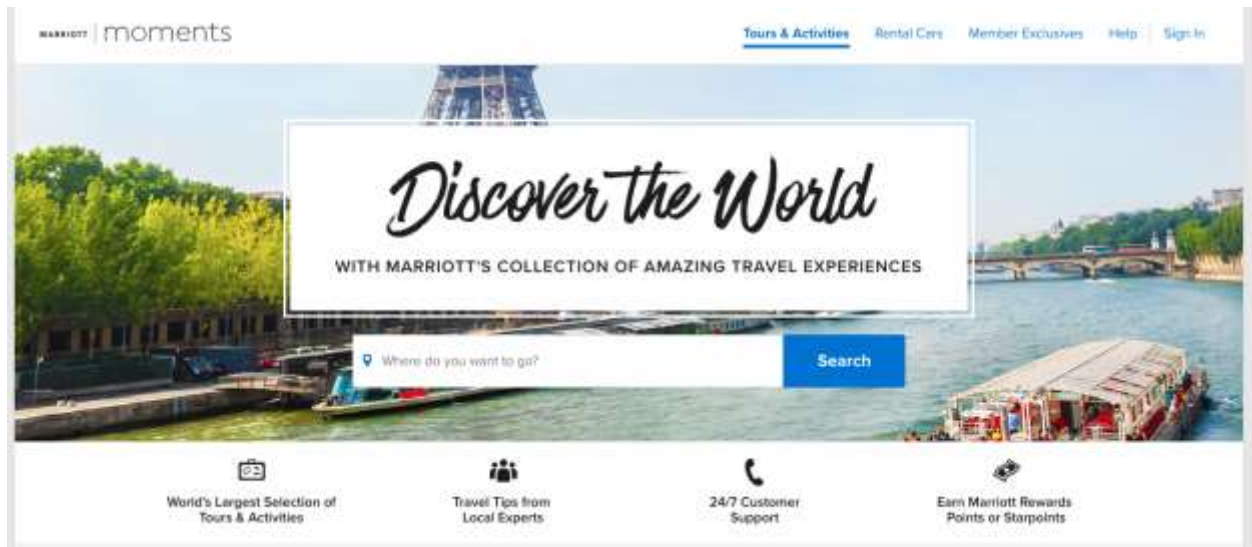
MARRIOTT | moments

Tours & Activities Rental Cars Member Exclusives Help Sign In

Discover the World

WITH MARRIOTT'S COLLECTION OF AMAZING TRAVEL EXPERIENCES

Where do you want to go?

Search

World's Largest Selection of Tours & Activities

Travel Tips from Local Experts

24/7 Customer Support

Earn Marriott Rewards Points or Starpoints